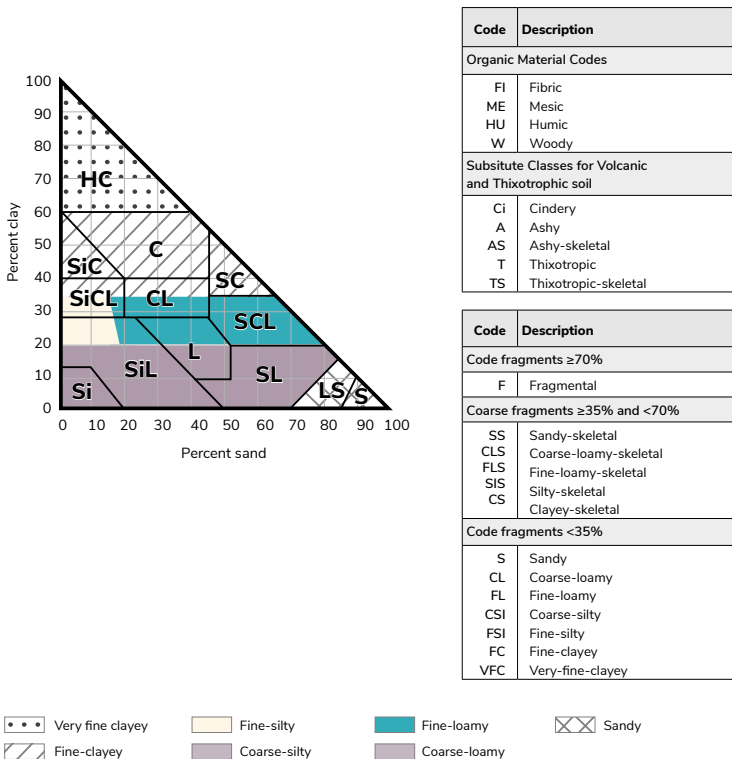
100
90
80
70
60
50
40
30
20
10
0

Percent clay

HC
C
SiC
SC
SiCL
CL
SCL
L
SiL
SL
Si
LS
S

0 10 20 30 40 50 60 70 80 90 100

Percent sand

| Code | Description |
|---|---|
| Organic Material Codes | |
| FI | Fibric |
| ME | Mesic |
| HU | Humic |
| W | Woody |
| Subsitute Classes for Volcanic and Thixotrophic soil | |
| Ci | Cindery |
| A | Ashy |
| AS | Ashy-skeletal |
| T | Thixotropic |
| TS | Thixotropic-skeletal |

| Code | Description |
|---|---|
| Code fragments ≥70% | |
| F | Fragmental |
| Coarse fragments ≥35% and <70% | |
| SS | Sandy-skeletal |
| CLS | Coarse-loamy-skeletal |
| FLS | Fine-loamy-skeletal |
| SIS | Silty-skeletal |
| CS | Clayey-skeletal |
| Code fragments <35% | |
| S | Sandy |
| CL | Coarse-loamy |
| FL | Fine-loamy |
| CSI | Coarse-silty |
| FSI | Fine-silty |
| FC | Fine-clayey |
| VFC | Very-fine-clayey |

Very fine clayey
Fine-silty
Fine-loamy
Sandy
Fine-clayey
Coarse-silty
Coarse-loamy